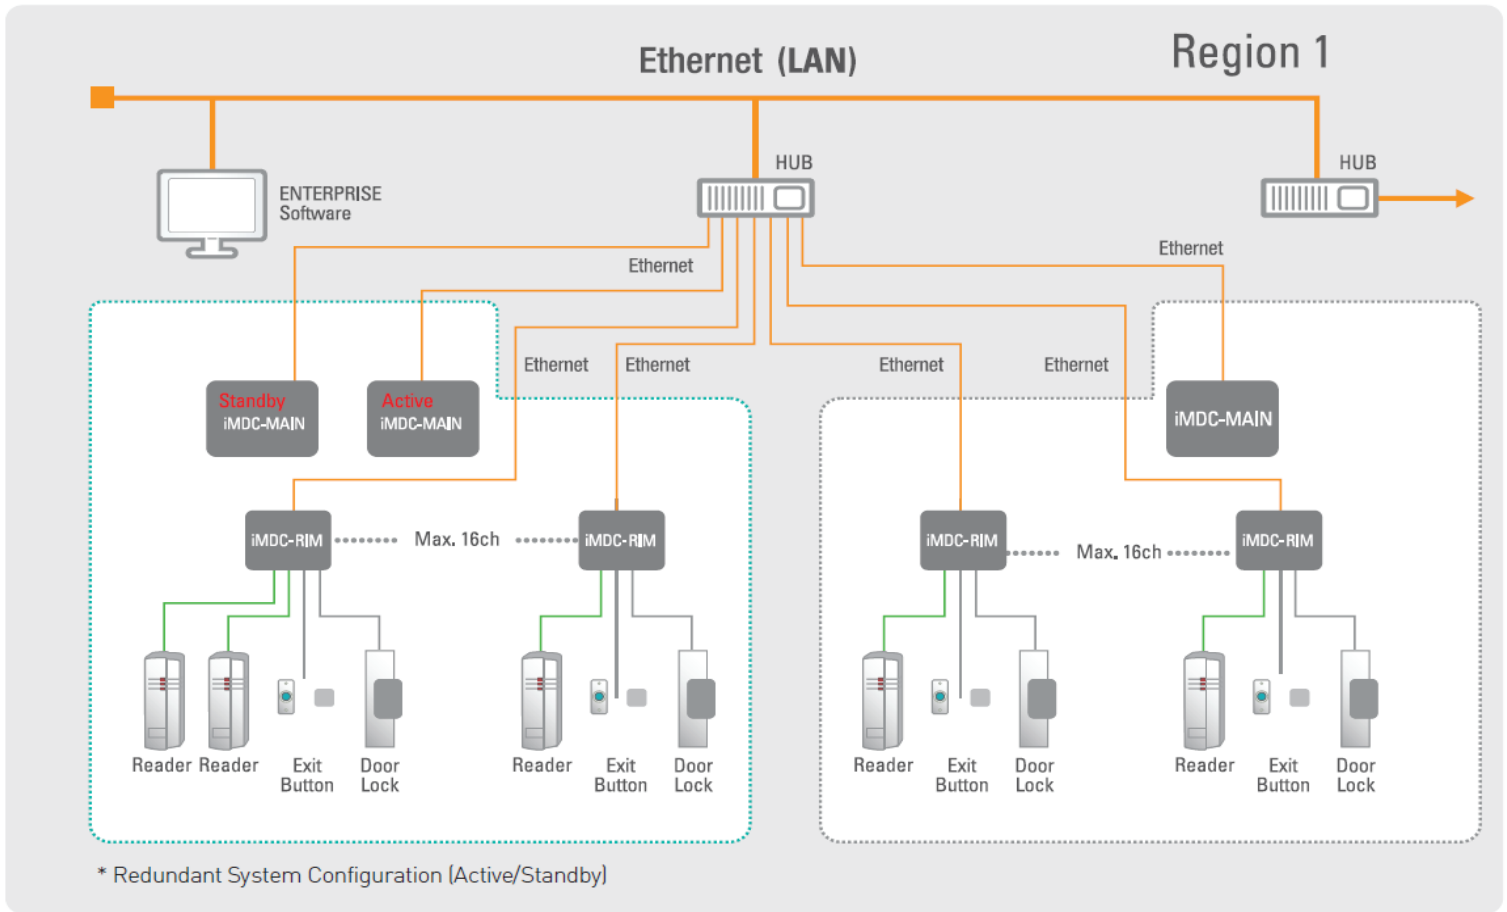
Ethernet (LAN)

Region 1

ENTERPRISE Software

HUB

HUB

Ethernet

Ethernet

Ethernet

Ethernet

Ethernet

Ethernet

Standby iMDC-MAIN

Active iMDC-MAIN

iMDC-MAIN

iMDC-RIM Max. 16ch iMDC-RIM

iMDC-RIM Max. 16ch iMDC-RIM

Reader Reader Exit Button Door Lock

Reader Exit Button Door Lock

Reader Exit Button Door Lock

Reader Exit Button Door Lock

* Redundant System Configuration (Active/Standby)